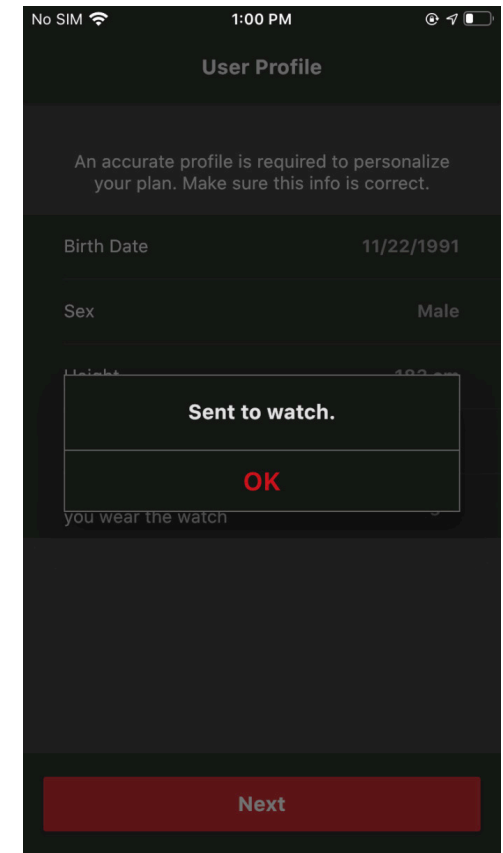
No SIM 1:00 PM

User Profile

An accurate profile is required to personalize your plan. Make sure this info is correct.

Birth Date 11/22/1991

Sex Male

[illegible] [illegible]

Sent to watch.

OK

you wear the watch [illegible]

Next